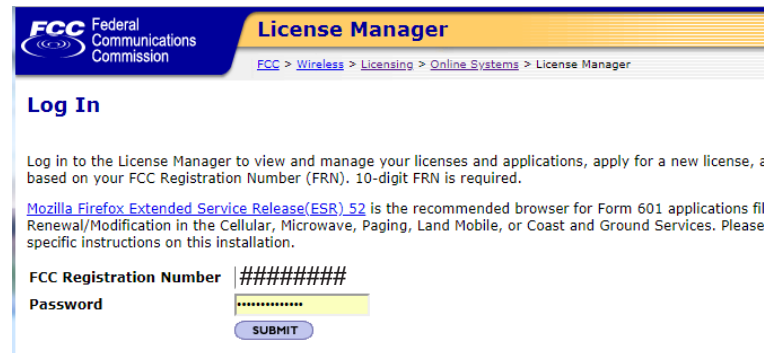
FCC Federal Communications Commission

License Manager

FCC > Wireless > Licensing > Online Systems > License Manager

Log In

Log in to the License Manager to view and manage your licenses and applications, apply for a new license, a based on your FCC Registration Number (FRN). 10-digit FRN is required.

Mozilla Firefox Extended Service Release(ESR) 52 is the recommended browser for Form 601 applications fil Renewal/Modification in the Cellular, Microwave, Paging, Land Mobile, or Coast and Ground Services. Please specific instructions on this installation.

FCC Registration Number ########

Password ••••••••••••••

SUBMIT